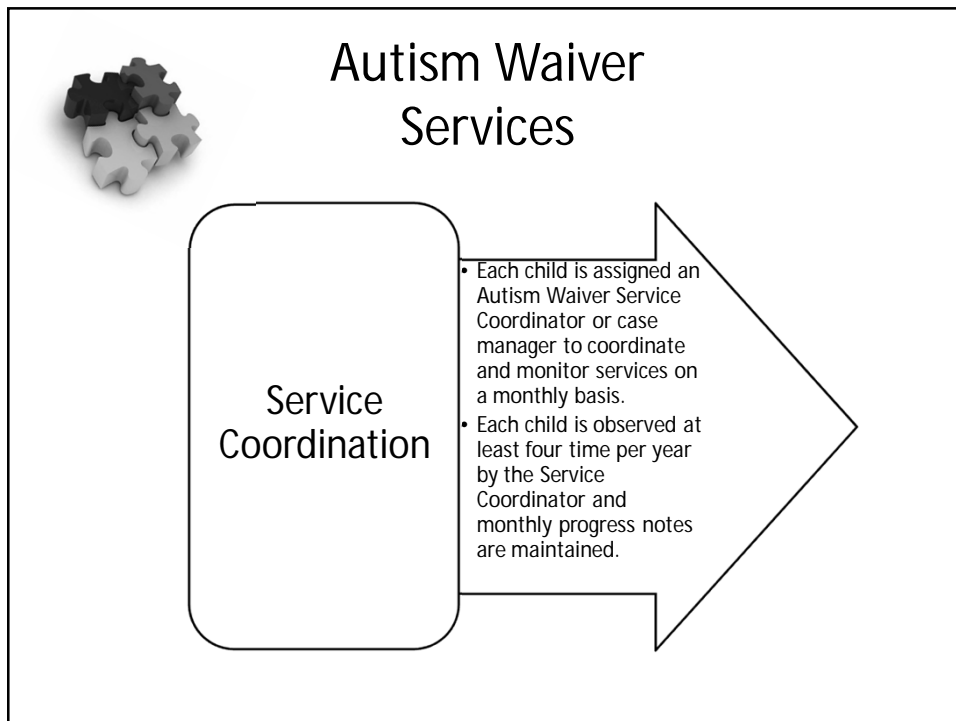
Autism Waiver Services

Service Coordination

- Each child is assigned an Autism Waiver Service Coordinator or case manager to coordinate and monitor services on a monthly basis.
- Each child is observed at least four time per year by the Service Coordinator and monthly progress notes are maintained.